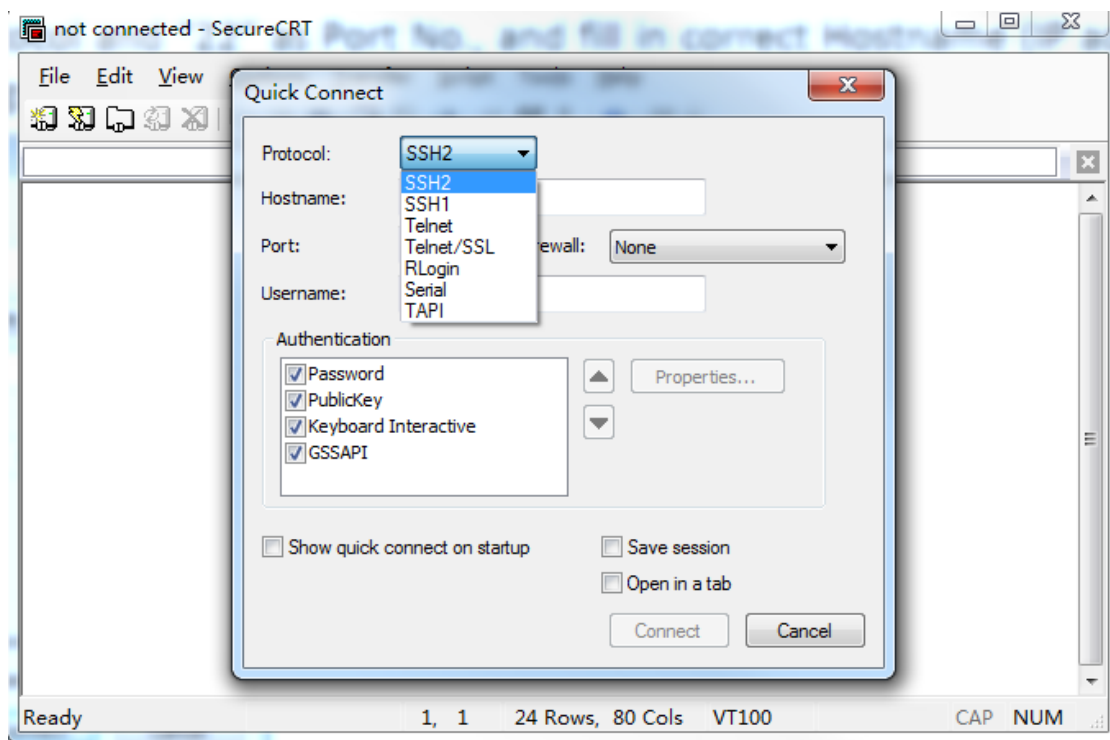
not connected - SecureCRT

File Edit View

Quick Connect

Protocol: SSH2

SSH2
SSH1
Telnet
Telnet/SSL
RLogin
Serial
TAPI

Hostname:

Port: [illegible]rewall: None

Username:

Authentication

Password
PublicKey
Keyboard Interactive
GSSAPI

Properties...

Show quick connect on startup

Save session

Open in a tab

Connect Cancel

Ready 1, 1 24 Rows, 80 Cols VT100 CAP NUM